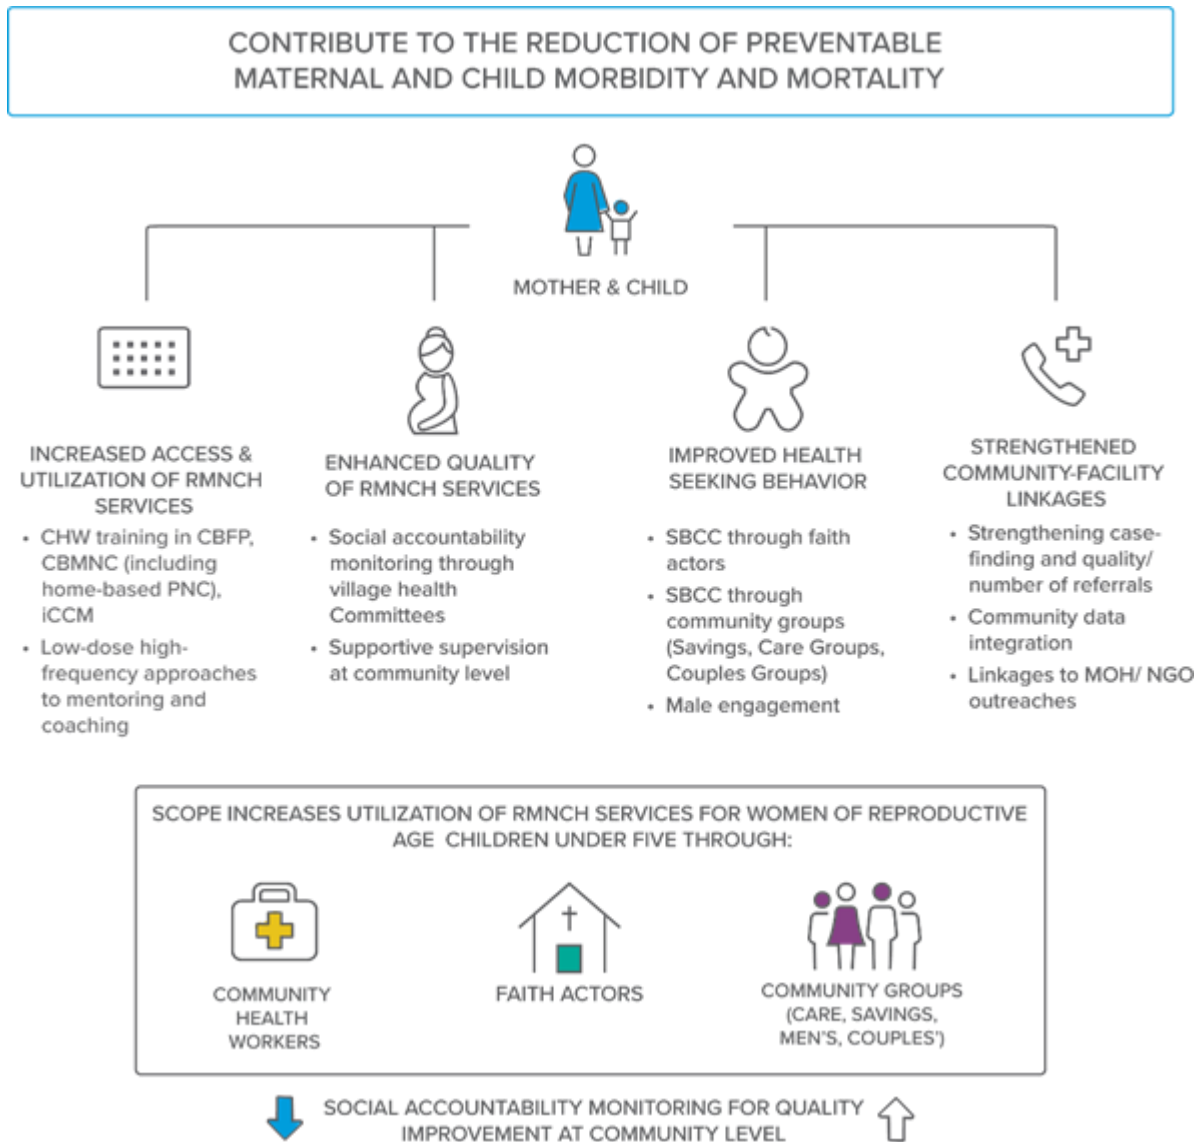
CONTRIBUTE TO THE REDUCTION OF PREVENTABLE MATERNAL AND CHILD MORBIDITY AND MORTALITY

MOTHER & CHILD

INCREASED ACCESS & UTILIZATION OF RMNCH SERVICES

- CHW training in CBFP, CBMNC (including home-based PNC), iCCM
- Low-dose high-frequency approaches to mentoring and coaching

ENHANCED QUALITY OF RMNCH SERVICES

- Social accountability monitoring through village health Committees
- Supportive supervision at community level

IMPROVED HEALTH SEEKING BEHAVIOR

- SBCC through faith actors
- SBCC through community groups (Savings, Care Groups, Couples Groups)
- Male engagement

STRENGTHENED COMMUNITY-FACILITY LINKAGES

- Strengthening case-finding and quality/ number of referrals
- Community data integration
- Linkages to MOH/ NGO outreaches

SCOPE INCREASES UTILIZATION OF RMNCH SERVICES FOR WOMEN OF REPRODUCTIVE AGE CHILDREN UNDER FIVE THROUGH:

COMMUNITY HEALTH WORKERS

FAITH ACTORS

COMMUNITY GROUPS (CARE, SAVINGS, MEN'S, COUPLES')

SOCIAL ACCOUNTABILITY MONITORING FOR QUALITY IMPROVEMENT AT COMMUNITY LEVEL